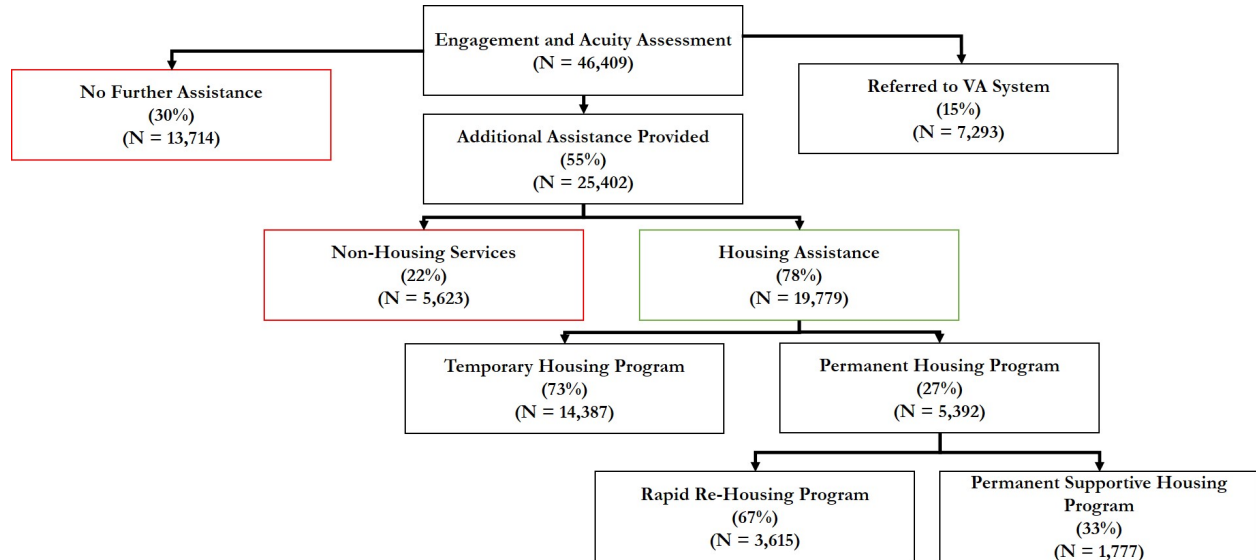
Engagement and Acuity Assessment
(N = 46,409)

No Further Assistance
(30%)
(N = 13,714)

Referred to VA System
(15%)
(N = 7,293)

Additional Assistance Provided
(55%)
(N = 25,402)

Non-Housing Services
(22%)
(N = 5,623)

Housing Assistance
(78%)
(N = 19,779)

Temporary Housing Program
(73%)
(N = 14,387)

Permanent Housing Program
(27%)
(N = 5,392)

Rapid Re-Housing Program
(67%)
(N = 3,615)

Permanent Supportive Housing Program
(33%)
(N = 1,777)